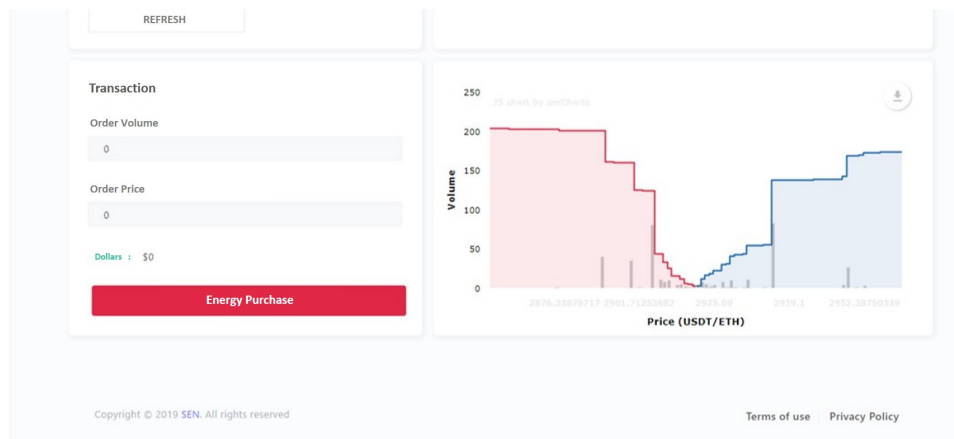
REFRESH

Transaction

Order Volume

0

Order Price

0

Dollars : $0

Energy Purchase

250

JS chart by amCharts

200

150

Volume

100

50

0

2876.33878717 2901.71253482 2925.09 2939.1 2952.38750339

Price (USDT/ETH)

Copyright © 2019 SEN. All rights reserved

Terms of use Privacy Policy